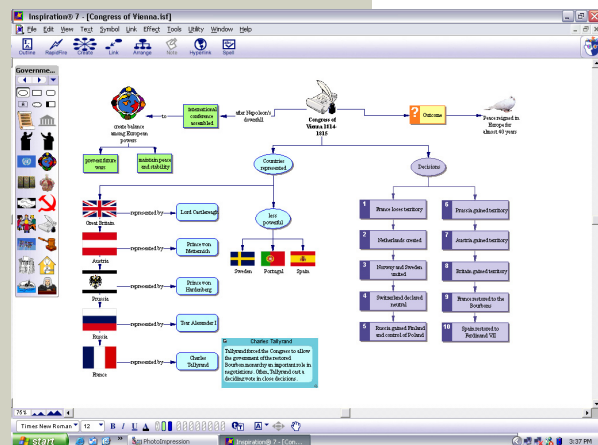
Inspiration® 7 - [Congress of Vienna.isf]

File Edit View Text Symbol Link Effect Tools Utility Window Help

Outline RapidFire Create Link Arrange Note Hyperlink Spell

Governme...

create balance among European powers

to

International conference assembled

after Napoleon's downfall

Congress of Vienna 1814-1815

?

Outcome

Peace reigned in Europe for almost 40 years

prevent future wars

maintain peace and stability

Countries represented

Decisions

Great Britain

represented by

Lord Castlereagh

less powerful

Austria

represented by

Prince von Metternich

Sweden

Portugal

Spain

Prussia

represented by

Prince von Hardenberg

Russia

represented by

Tsar Alexander I

France

represented by

Charles Talleyrand

Charles Talleyrand

Talleyrand forced the Congress to allow the government of the restored Bourbon monarchy an important role in negotiations. Often, Talleyrand cast a deciding vote in close decisions

1 France loses territory

2 Netherlands created

3 Norway and Sweden united

4 Switzerland declared neutral

5 Russia gained Finland and control of Poland

6 Prussia gained territory

7 Austria gained territory

8 Britain gained territory

9 France restored to the Bourbons

10 Spain restored to Ferdinand VII

75 %

Times New Roman 12 B I U A

Start

PhotoImpression

Inspiration® 7 - [Con...

3:37 PM